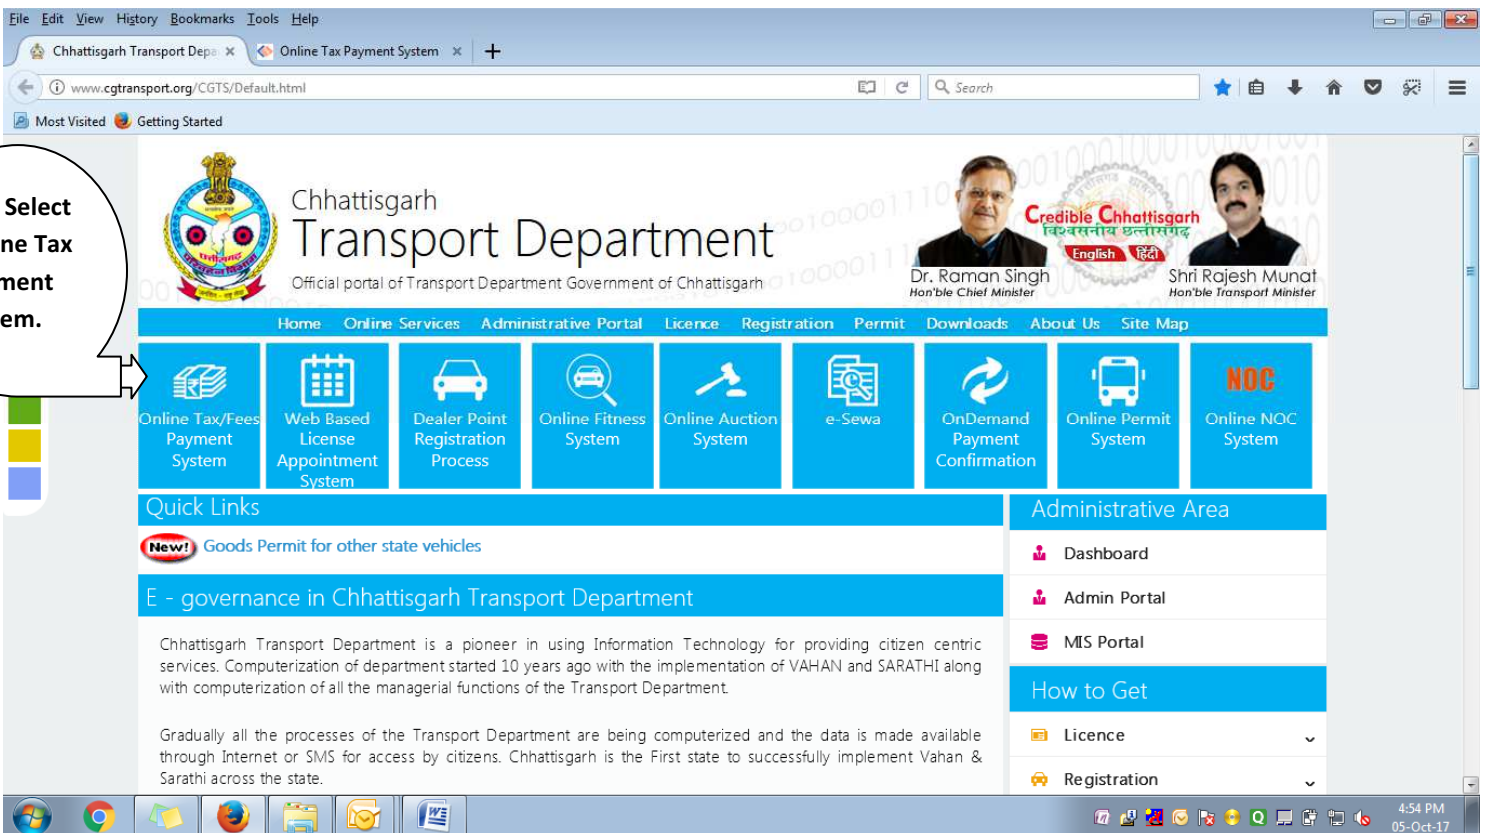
File Edit View History Bookmarks Tools Help

Chhattisgarh Transport Depa ×
Online Tax Payment System ×
+

www.cgtransport.org/CGTS/Default.html

Search

Most Visited
Getting Started

Select
ne Tax
ment
em.

Chhattisgarh
Transport Department
Official portal of Transport Department Government of Chhattisgarh

Credible Chhattisgarh
विश्वसनीय छत्तीसगढ़
English हिंदी

Dr. Raman Singh
Hon'ble Chief Minister

Shri Rajesh Munat
Hon'ble Transport Minister

Home Online Services Administrative Portal Licence Registration Permit Downloads About Us Site Map

Online Tax/Fees Payment System
Web Based License Appointment System
Dealer Point Registration Process
Online Fitness System
Online Auction System
e-Sewa
OnDemand Payment Confirmation
Online Permit System
NOC
Online NOC System

Quick Links
New! Goods Permit for other state vehicles

E - governance in Chhattisgarh Transport Department

Chhattisgarh Transport Department is a pioneer in using Information Technology for providing citizen centric services. Computerization of department started 10 years ago with the implementation of VAHAN and SARATHI along with computerization of all the managerial functions of the Transport Department.

Gradually all the processes of the Transport Department are being computerized and the data is made available through Internet or SMS for access by citizens. Chhattisgarh is the First state to successfully implement Vahan & Sarathi across the state.

Administrative Area
Dashboard
Admin Portal
MIS Portal

How to Get
Licence
Registration

4:54 PM
05-Oct-17